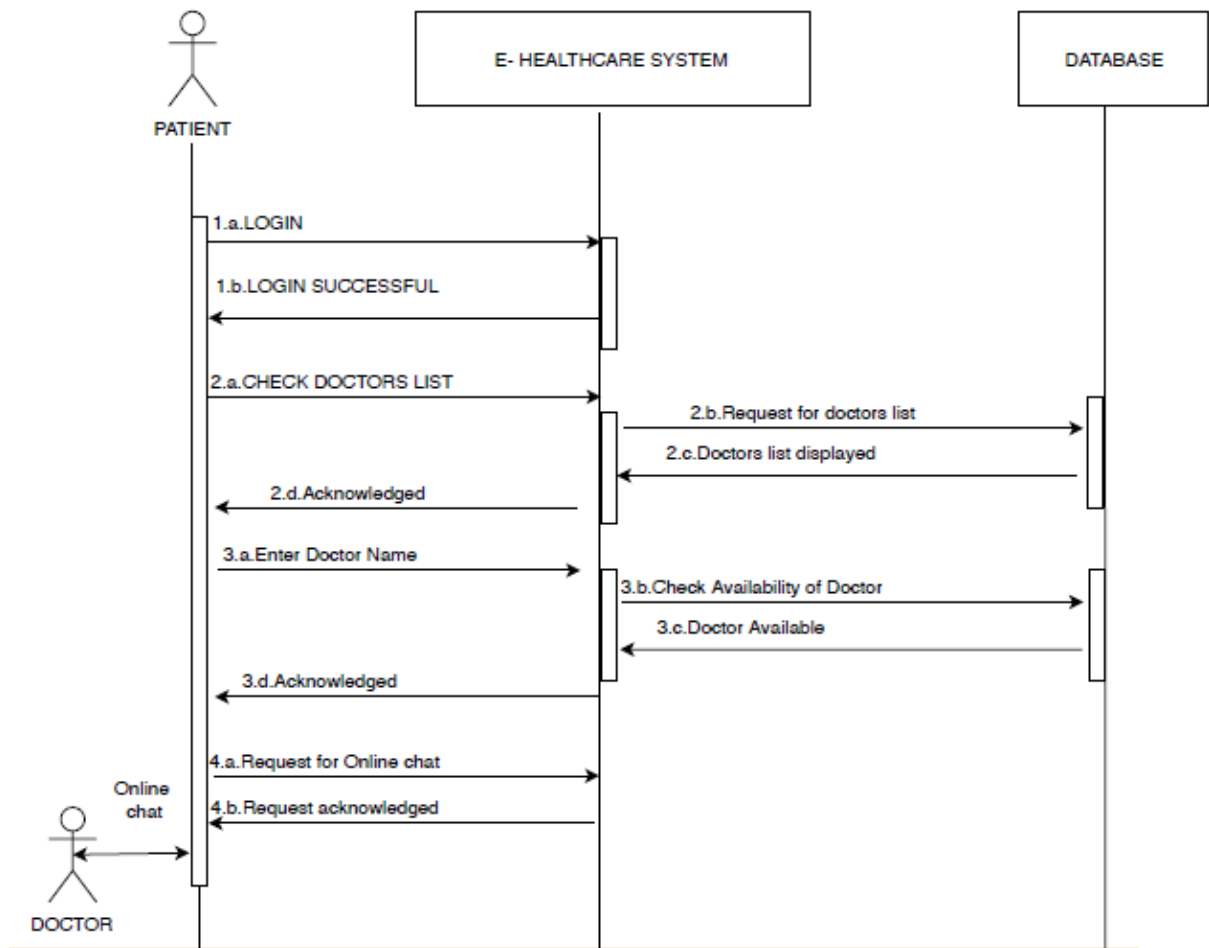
PATIENT

E- HEALTHCARE SYSTEM

DATABASE

1.a.LOGIN

1.b.LOGIN SUCCESSFUL

2.a.CHECK DOCTORS LIST

2.b.Request for doctors list

2.c.Doctors list displayed

2.d.Acknowledged

3.a.Enter Doctor Name

3.b.Check Availability of Doctor

3.c.Doctor Available

3.d.Acknowledged

4.a.Request for Online chat

Online chat

4.b.Request acknowledged

DOCTOR